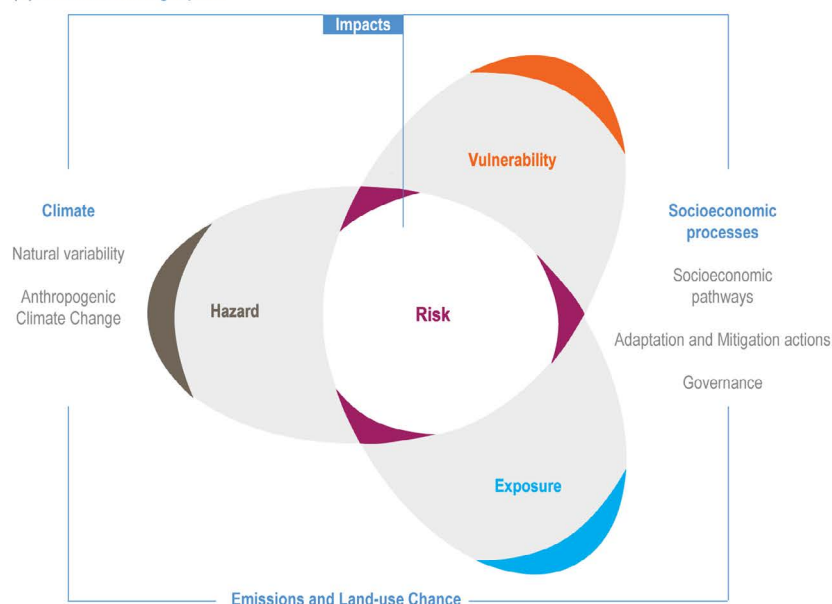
Impacts

Climate

Natural variability

Anthropogenic Climate Change

Hazard

Vulnerability

Risk

Exposure

Socioeconomic processes

Socioeconomic pathways

Adaptation and Mitigation actions

Governance

Emissions and Land-use Chance